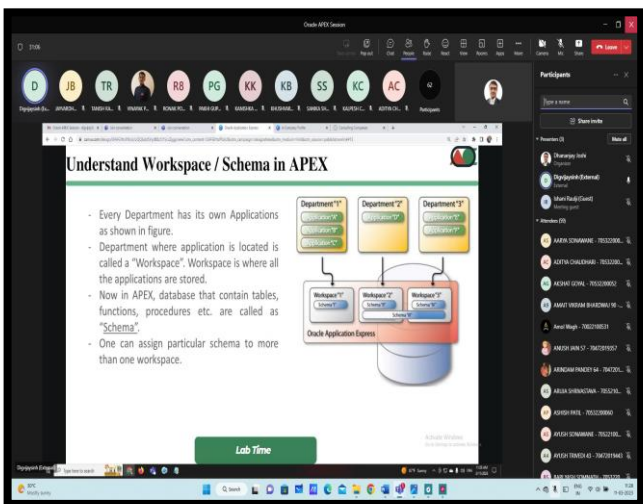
Oracle APEX Session

37:06

Chat People Raise View Rooms Apps More Camera Mic Share Leave

D JB TR RB PG KK KB SS KC AC 42

Digvijaysinh (Ex... Participants

Participants

Type a name

Share invite

Presenters (3) Mute all

Dhananjay Joshi Organizer

Digvijaysinh (External) External

Ishani Pandit (Guest) Meeting guest

Attendees (39)

AARYA SONAWANE - 70532200...

ADITYA CHAUDHARI - 70532200...

AKSHAT GOYAL - 70532200052

AMAIT VIKRAM BHARDWAJ 98 -...

Aswal Magh - 70022100531

ANUSH JAIN 57 - 70472019357

ARINDAM PANDEY 64 - 704720...

ARUJA SHRIVASTAVA - 7055210...

ASHISH PATIL - 70532200060

AYUSH SONAWANE - 70522100...

AYUSH TRIVEDI 65 - 70472019440

Understand Workspace / Schema in APEX

- Every Department has its own Applications as shown in figure.
- Department where application is located is called a "Workspace". Workspace is where all the applications are stored.
- Now in APEX, database that contain tables, functions, procedures etc. are called as "Schema".
- One can assign particular schema to more than one workspace.

Department "1" Department "2" Department "3"

Application "A" Application "B" Application "C" Application "D" Application "E" Application "F"

Workspace "1" Workspace "2" Workspace "3"

Schema "A" Schema "B" Schema "C"

Oracle Application Express

Lab Time

Activate Windows
Go to Settings to activate Windows.

Type here to search

30°C Mostly sunny

Search